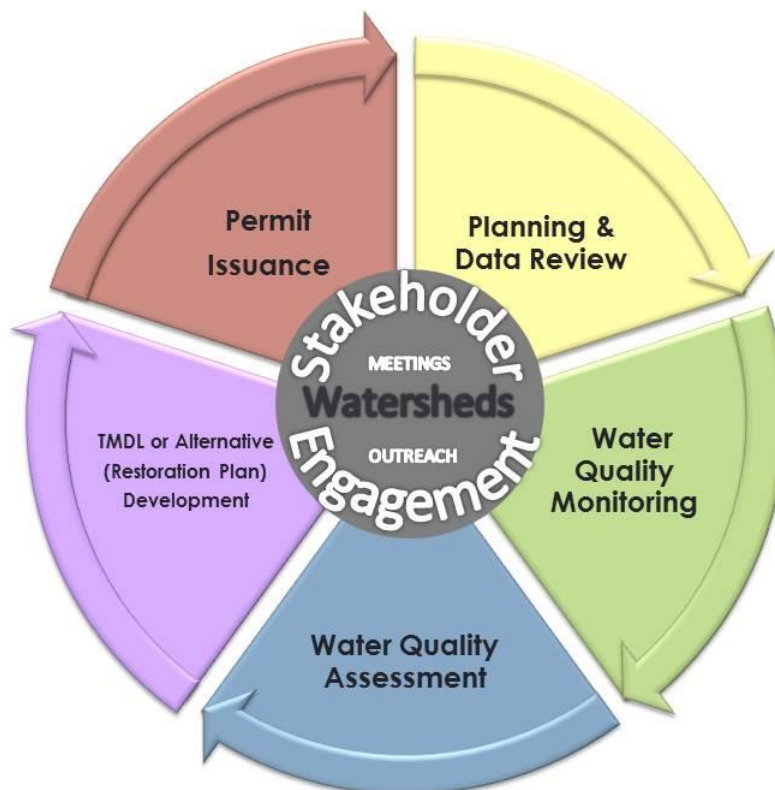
Permit Issuance

Planning & Data Review

Water Quality Monitoring

Water Quality Assessment

TMDL or Alternative (Restoration Plan) Development

Stakeholder

MEETINGS

Watersheds

OUTREACH

Engagement